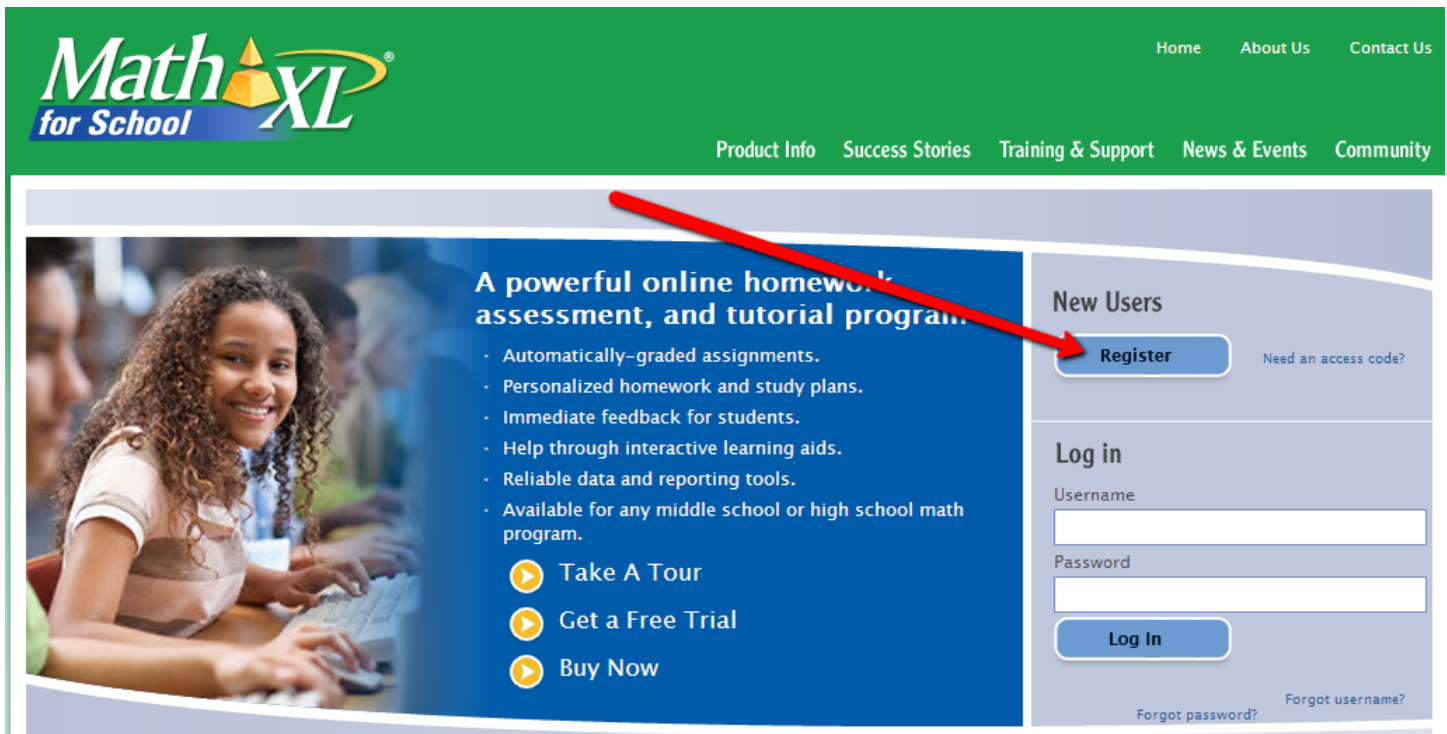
MathXL® for School

Home About Us Contact Us

Product Info Success Stories Training & Support News & Events Community

A powerful online homewo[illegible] assessment, and tutorial program.

- Automatically-graded assignments.
- Personalized homework and study plans.
- Immediate feedback for students.
- Help through interactive learning aids.
- Reliable data and reporting tools.
- Available for any middle school or high school math program.

Take A Tour

Get a Free Trial

Buy Now

New Users

Register

Need an access code?

Log in

Username

Password

Log In

Forgot username?

Forgot password?